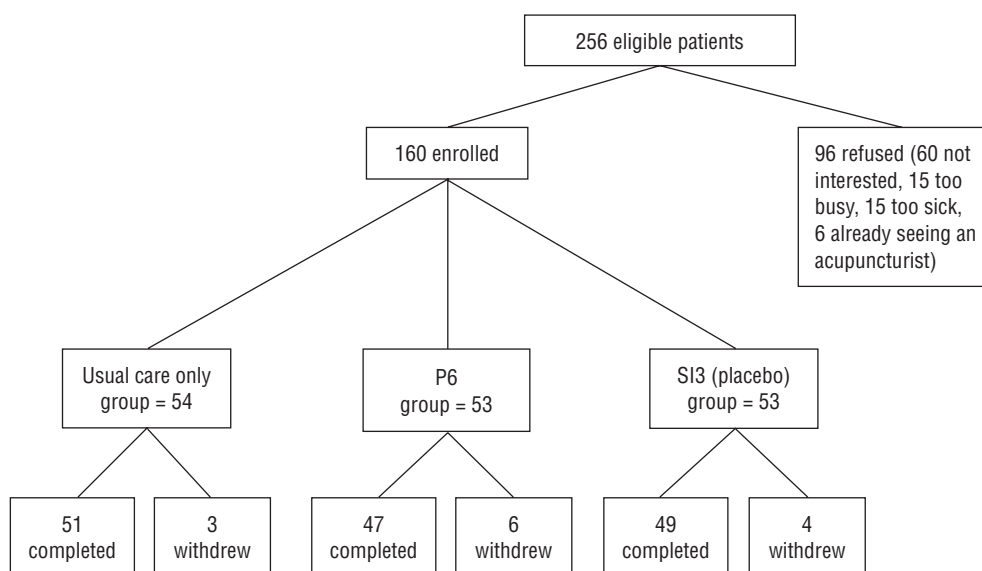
256 eligible patients

160 enrolled

96 refused (60 not interested, 15 too busy, 15 too sick, 6 already seeing an acupuncturist)

Usual care only group = 54

P6 group = 53

SI3 (placebo) group = 53

51 completed

3 withdrew

47 completed

6 withdrew

49 completed

4 withdrew